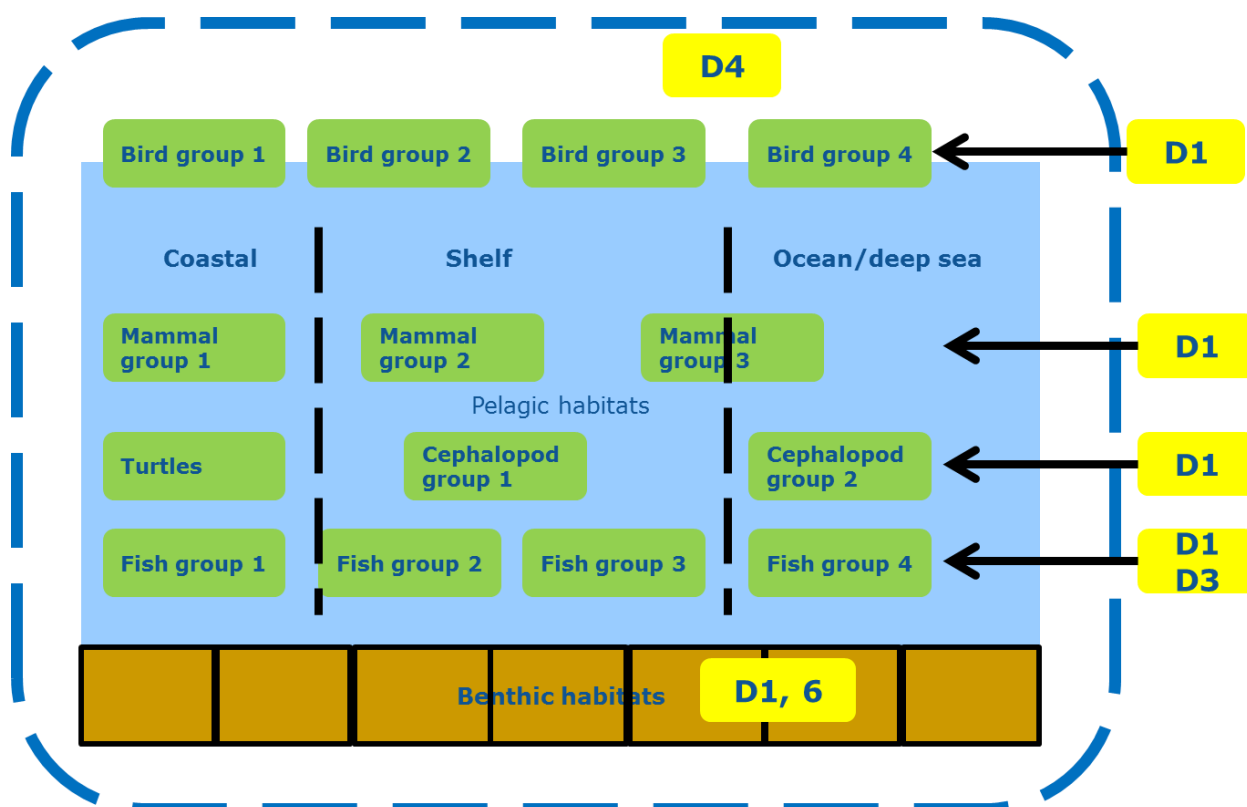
D4

Bird group 1

Bird group 2

Bird group 3

Bird group 4

D1

Coastal

Shelf

Ocean/deep sea

Mammal group 1

Mammal group 2

Mammal group 3

D1

Pelagic habitats

Turtles

Cephalopod group 1

Cephalopod group 2

D1

Fish group 1

Fish group 2

Fish group 3

Fish group 4

D1
D3

Benthic habitats

D1, 6